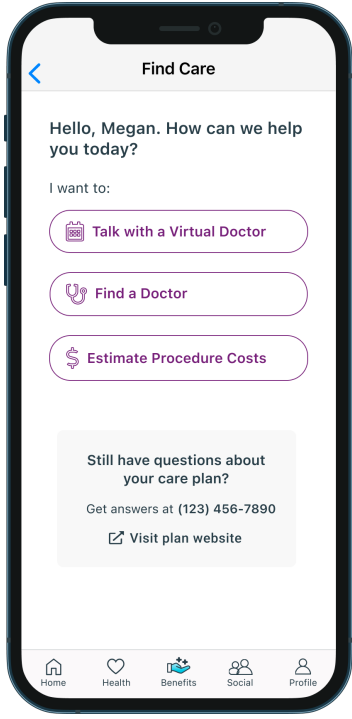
Find Care

Hello, Megan. How can we help you today?

I want to:

Talk with a Virtual Doctor

Find a Doctor

Estimate Procedure Costs

Still have questions about your care plan?

Get answers at (123) 456-7890

Visit plan website

Home Health Benefits Social Profile